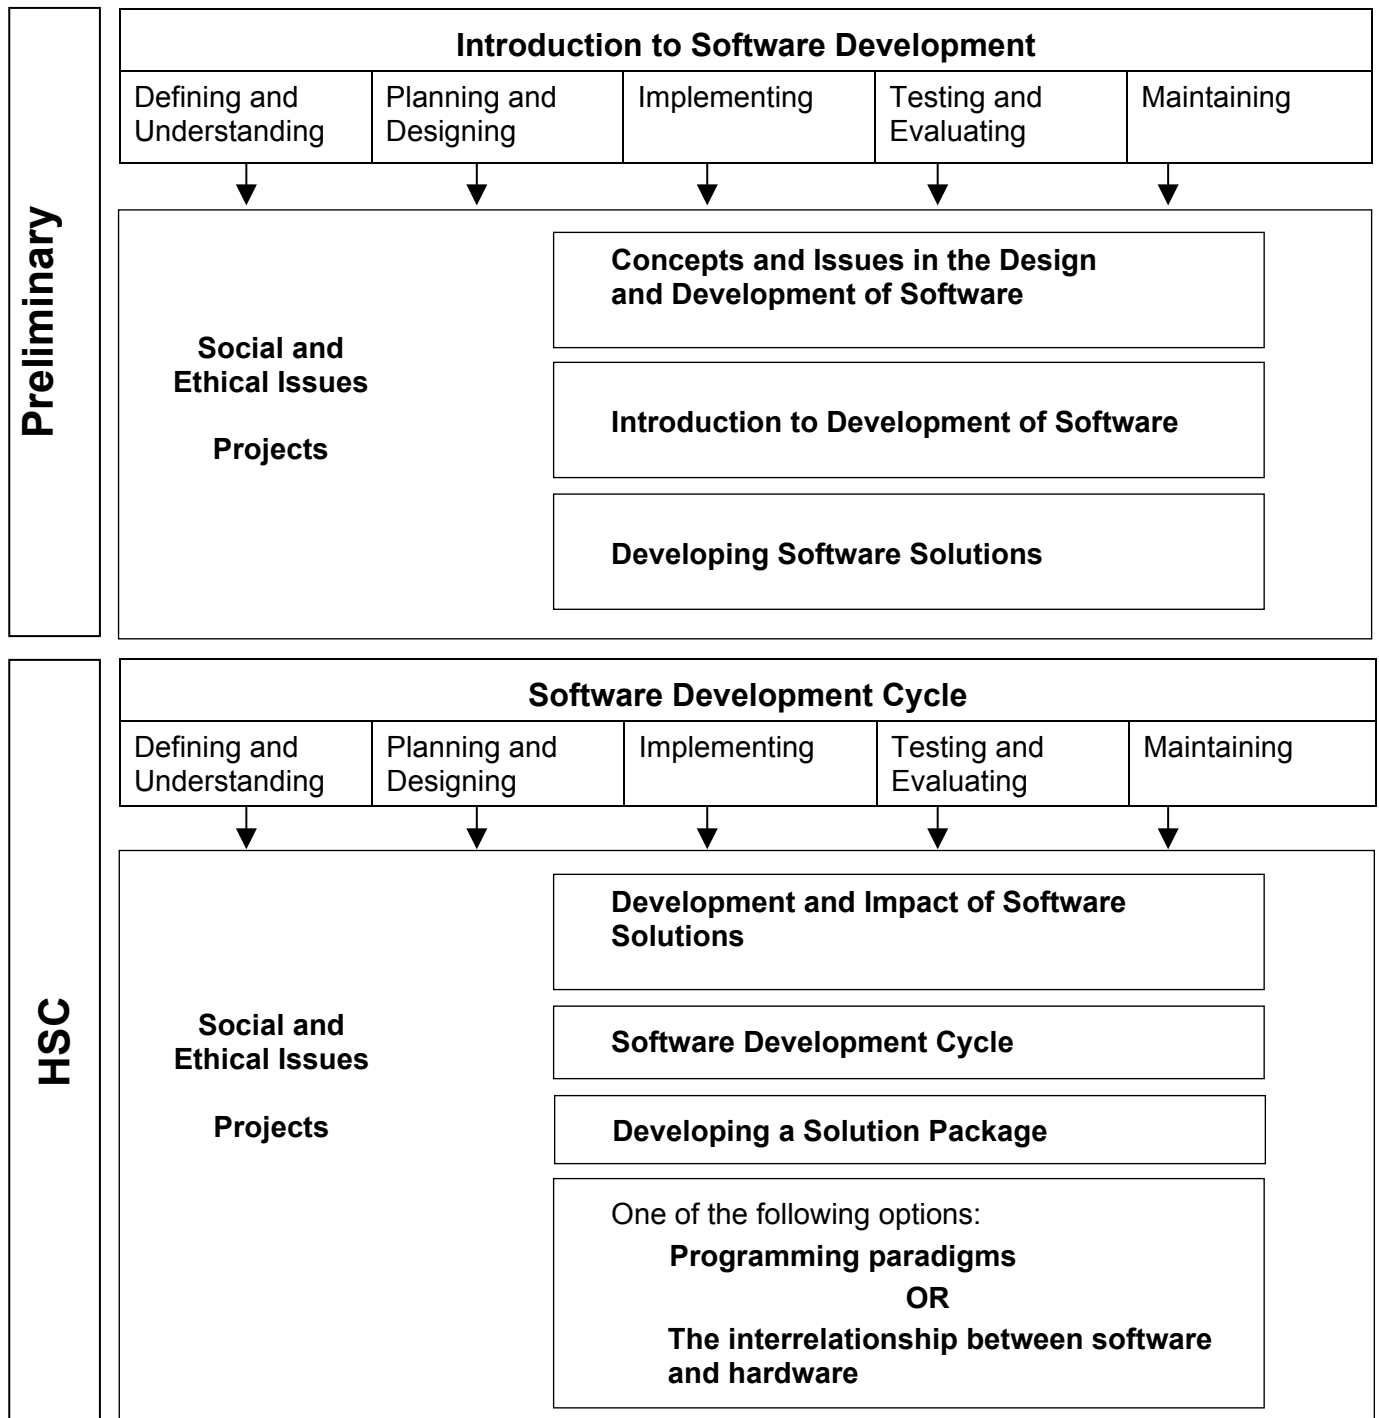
Preliminary

Introduction to Software Development

| Defining and Understanding | Planning and Designing | Implementing | Testing and Evaluating | Maintaining |
|---|---|---|---|---|

Social and Ethical Issues

Projects

Concepts and Issues in the Design and Development of Software

Introduction to Development of Software

Developing Software Solutions

HSC

Software Development Cycle

| Defining and Understanding | Planning and Designing | Implementing | Testing and Evaluating | Maintaining |
|---|---|---|---|---|

Social and Ethical Issues

Projects

Development and Impact of Software Solutions

Software Development Cycle

Developing a Solution Package

One of the following options:
Programming paradigms
OR
The interrelationship between software and hardware